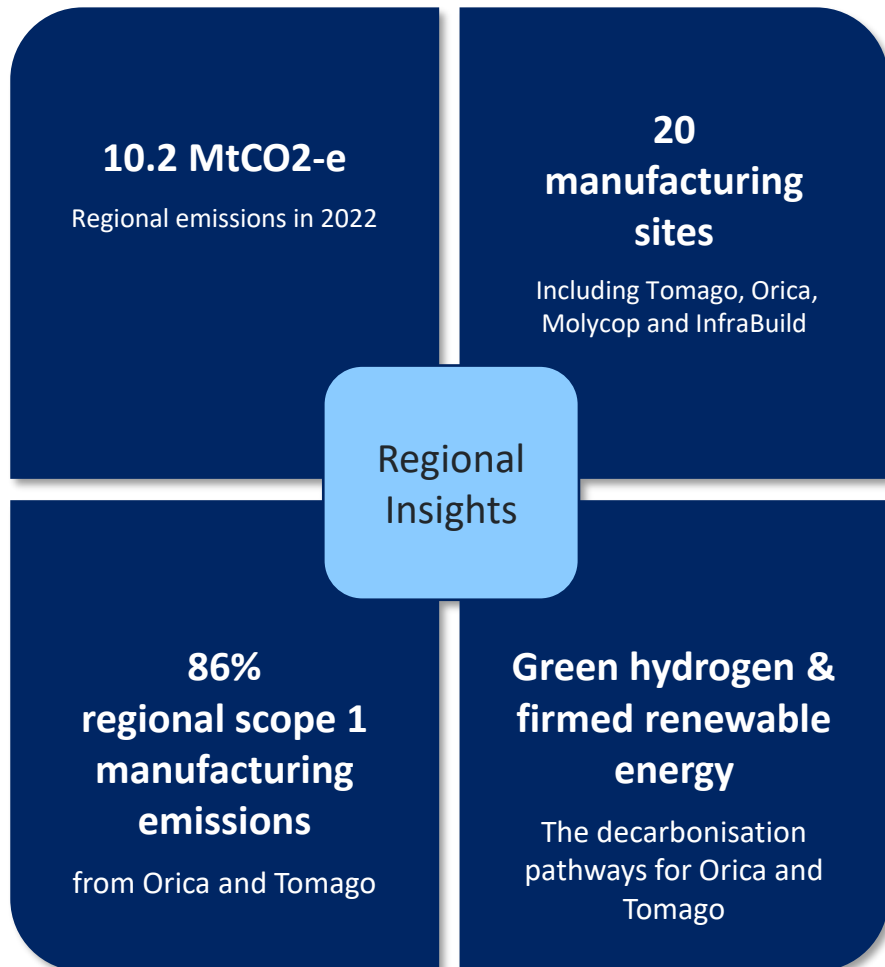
10.2 MtCO2-e

Regional emissions in 2022

20 manufacturing sites

Including Tomago, Orica, Molycop and InfraBuild

Regional Insights

86% regional scope 1 manufacturing emissions

from Orica and Tomago

Green hydrogen & firmed renewable energy

The decarbonisation pathways for Orica and Tomago